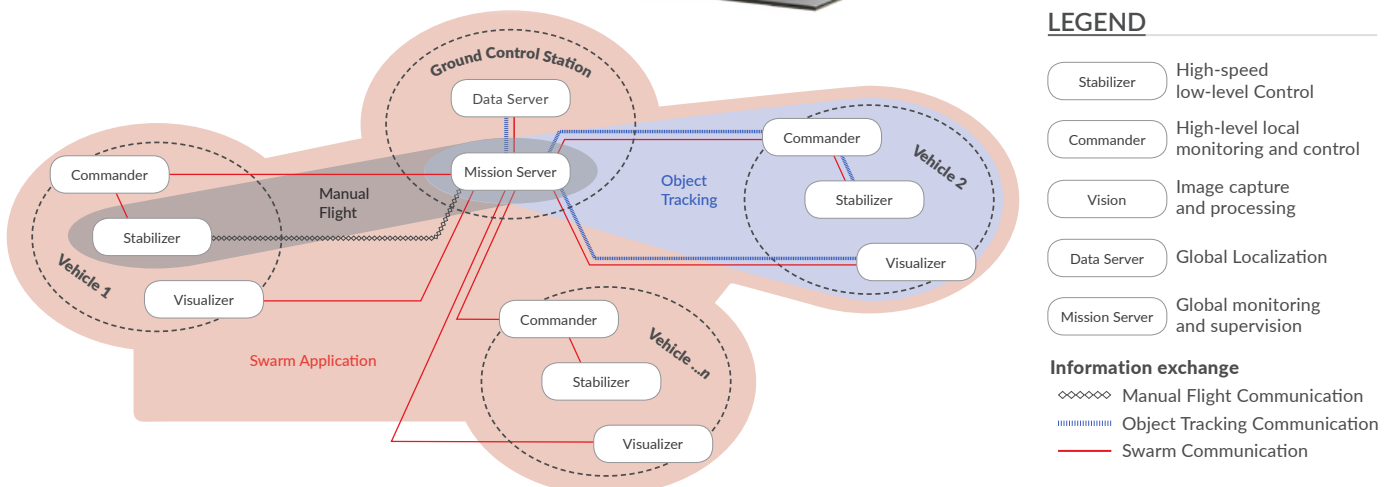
Ground Control Station

Data Server

Mission Server

Commander

Stabilizer

Vehicle 1

Visualizer

Manual Flight

Object Tracking

Commander

Vehicle 2

Stabilizer

Visualizer

Commander

Vehicle ...n

Stabilizer

Visualizer

Swarm Application

LEGEND

| | |
|---|---|
| Stabilizer | High-speed low-level Control |
| Commander | High-level local monitoring and control |
| Vision | Image capture and processing |
| Data Server | Global Localization |
| Mission Server | Global monitoring and supervision |

Information exchange

Manual Flight Communication

Object Tracking Communication

Swarm Communication